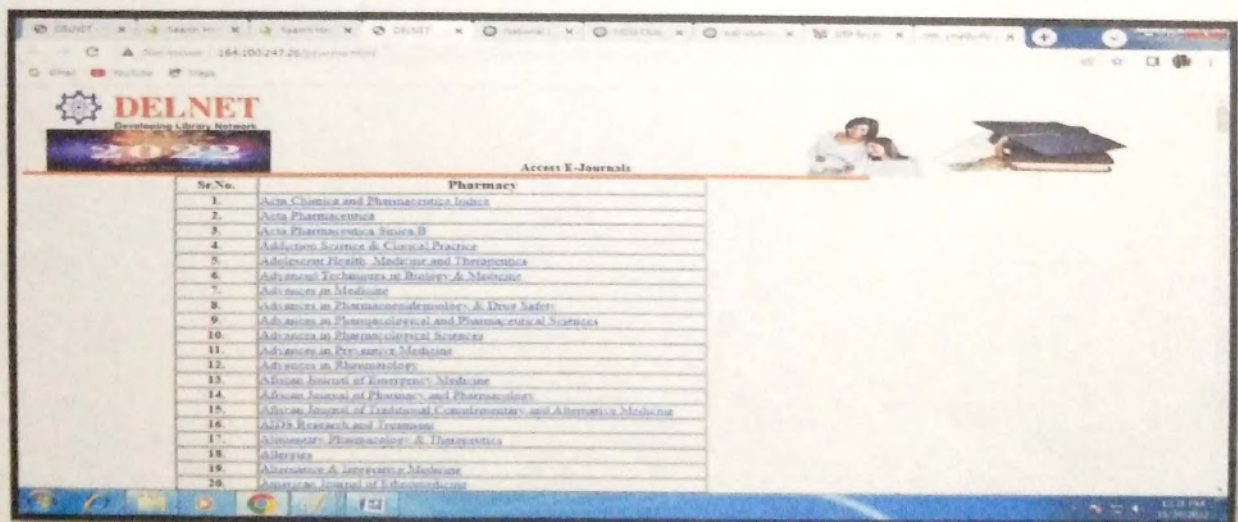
DELNET
Developing Library Network
2022

Access E-Journals

| Sr.No. | Pharmacy |
|---|---|
| 1. | Acta Chimica and Pharmaceutica Indica |
| 2. | Acta Pharmaceutica |
| 3. | Acta Pharmaceutica Sinica B |
| 4. | Addiction Science & Clinical Practice |
| 5. | Adolescent Health, Medicine and Therapeutics |
| 6. | Advanced Techniques in Biology & Medicine |
| 7. | Advances in Medicine |
| 8. | Advances in Pharmacoepidemiology & Drug Safety |
| 9. | Advances in Pharmacological and Pharmaceutical Sciences |
| 10. | Advances in Pharmacological Sciences |
| 11. | Advances in Preventive Medicine |
| 12. | Advances in Rheumatology |
| 13. | African Journal of Emergency Medicine |
| 14. | African Journal of Pharmacy and Pharmacology |
| 15. | African Journal of Traditional, Complementary and Alternative Medicine |
| 16. | AIDS Research and Treatment |
| 17. | Alimentary Pharmacology & Therapeutics |
| 18. | Allergies |
| 19. | Alternative & Integrative Medicine |
| 20. | American Journal of Ethnomedicine |